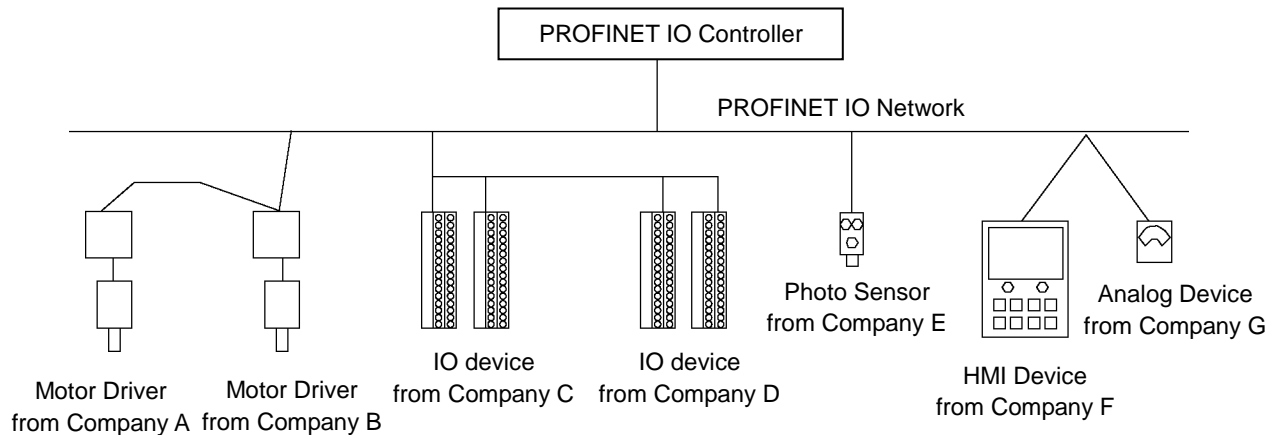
PROFINET IO Controller

PROFINET IO Network

Motor Driver from Company A

Motor Driver from Company B

IO device from Company C

IO device from Company D

Photo Sensor from Company E

HMI Device from Company F

Analog Device from Company G